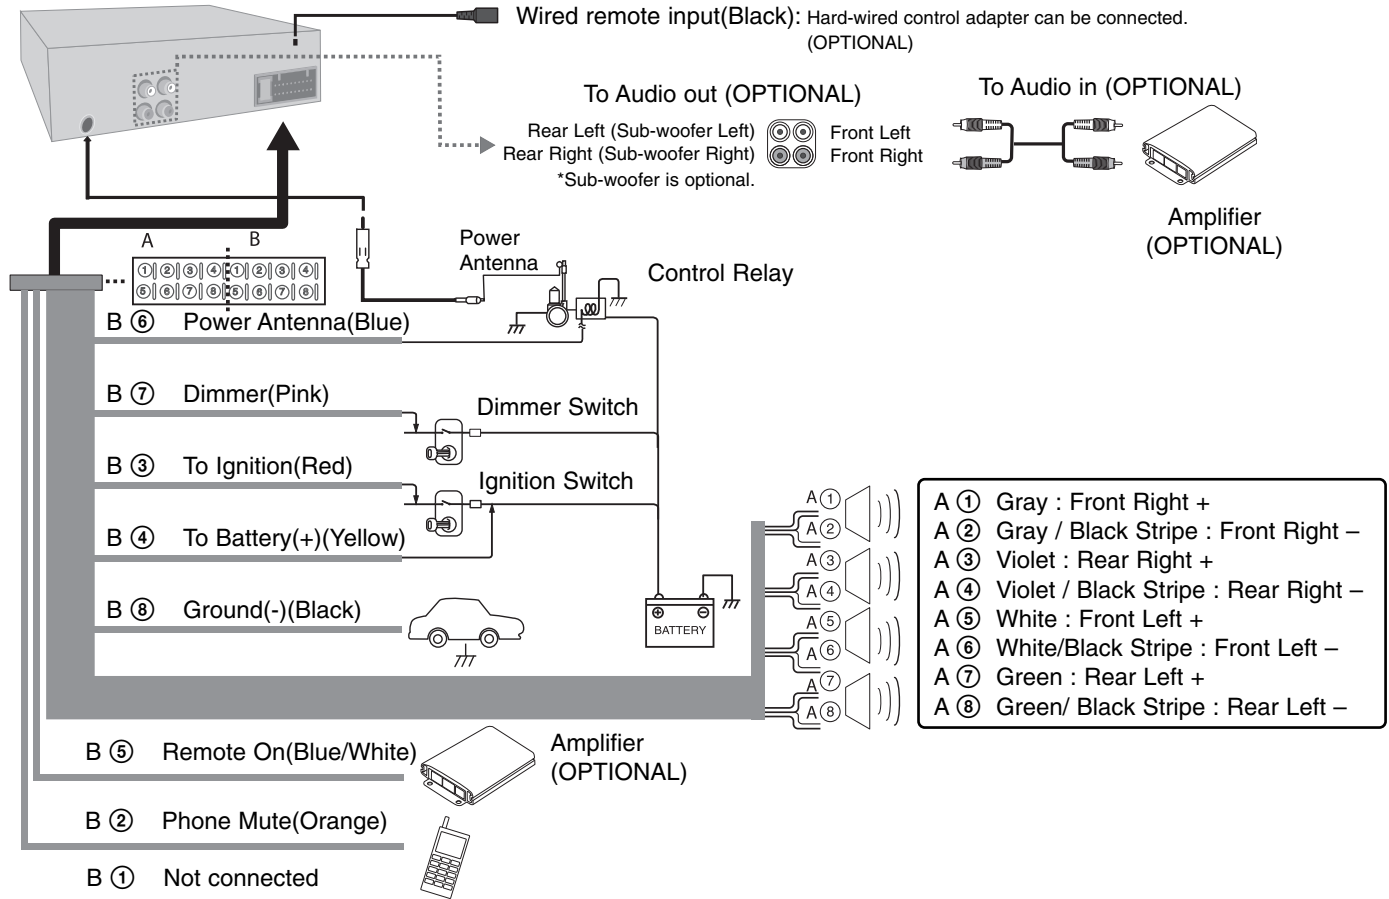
Wired remote input(Black): Hard-wired control adapter can be connected. (OPTIONAL)

To Audio out (OPTIONAL)

Rear Left (Sub-woofer Left)
Rear Right (Sub-woofer Right)
*Sub-woofer is optional.

Front Left
Front Right

To Audio in (OPTIONAL)

Amplifier (OPTIONAL)

A B
①②③④ ①②③④
⑤⑥⑦⑧ ⑤⑥⑦⑧

Power Antenna

Control Relay

B ⑥ Power Antenna(Blue)

B ⑦ Dimmer(Pink)

Dimmer Switch

B ③ To Ignition(Red)

Ignition Switch

B ④ To Battery(+)(Yellow)

B ⑧ Ground(-)(Black)

BATTERY

A① A② A③ A④ A⑤ A⑥ A⑦ A⑧

A ① Gray : Front Right +
A ② Gray / Black Stripe : Front Right –
A ③ Violet : Rear Right +
A ④ Violet / Black Stripe : Rear Right –
A ⑤ White : Front Left +
A ⑥ White/Black Stripe : Front Left –
A ⑦ Green : Rear Left +
A ⑧ Green/ Black Stripe : Rear Left –

B ⑤ Remote On(Blue/White)

Amplifier (OPTIONAL)

B ② Phone Mute(Orange)

B ① Not connected